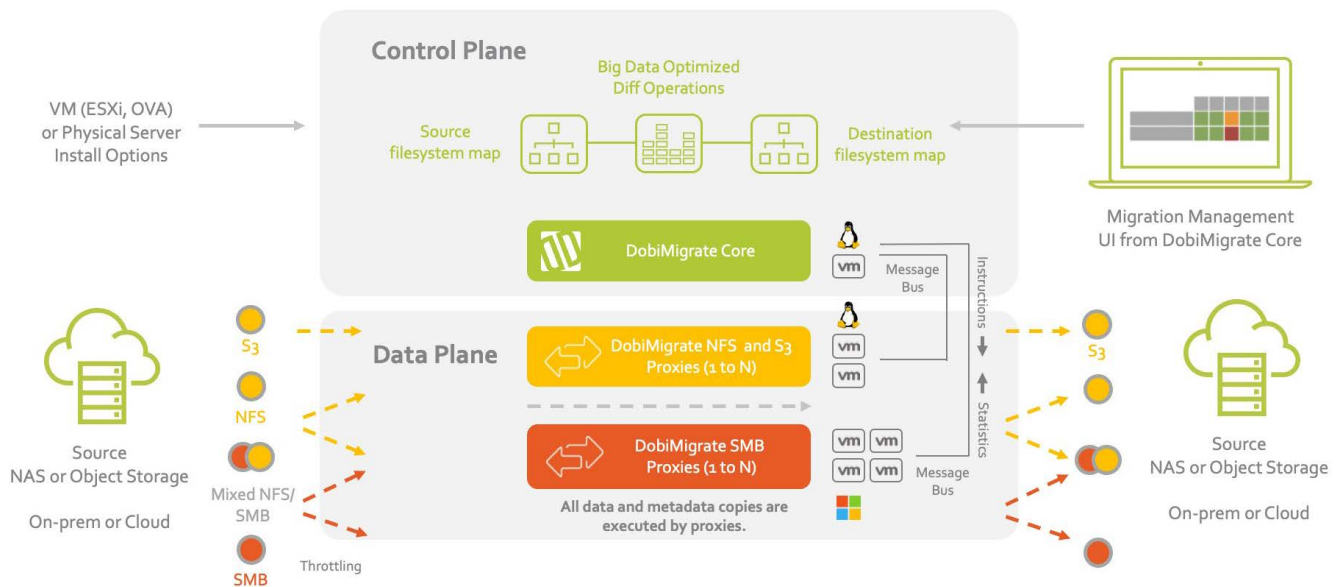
Control Plane

Big Data Optimized Diff Operations

VM (ESXi, OVA) or Physical Server Install Options

Source filesystem map

Destination filesystem map

Migration Management UI from DobiMigrate Core

DobiMigrate Core

vm

Message Bus

Instructions

Statistics

Data Plane

S3

NFS

Mixed NFS/ SMB

SMB

Throttling

DobiMigrate NFS and S3 Proxies (1 to N)

vm

vm

DobiMigrate SMB Proxies (1 to N)

vm vm

vm vm

Message Bus

All data and metadata copies are executed by proxies.

Source NAS or Object Storage

On-prem or Cloud

S3

Source NAS or Object Storage

On-prem or Cloud